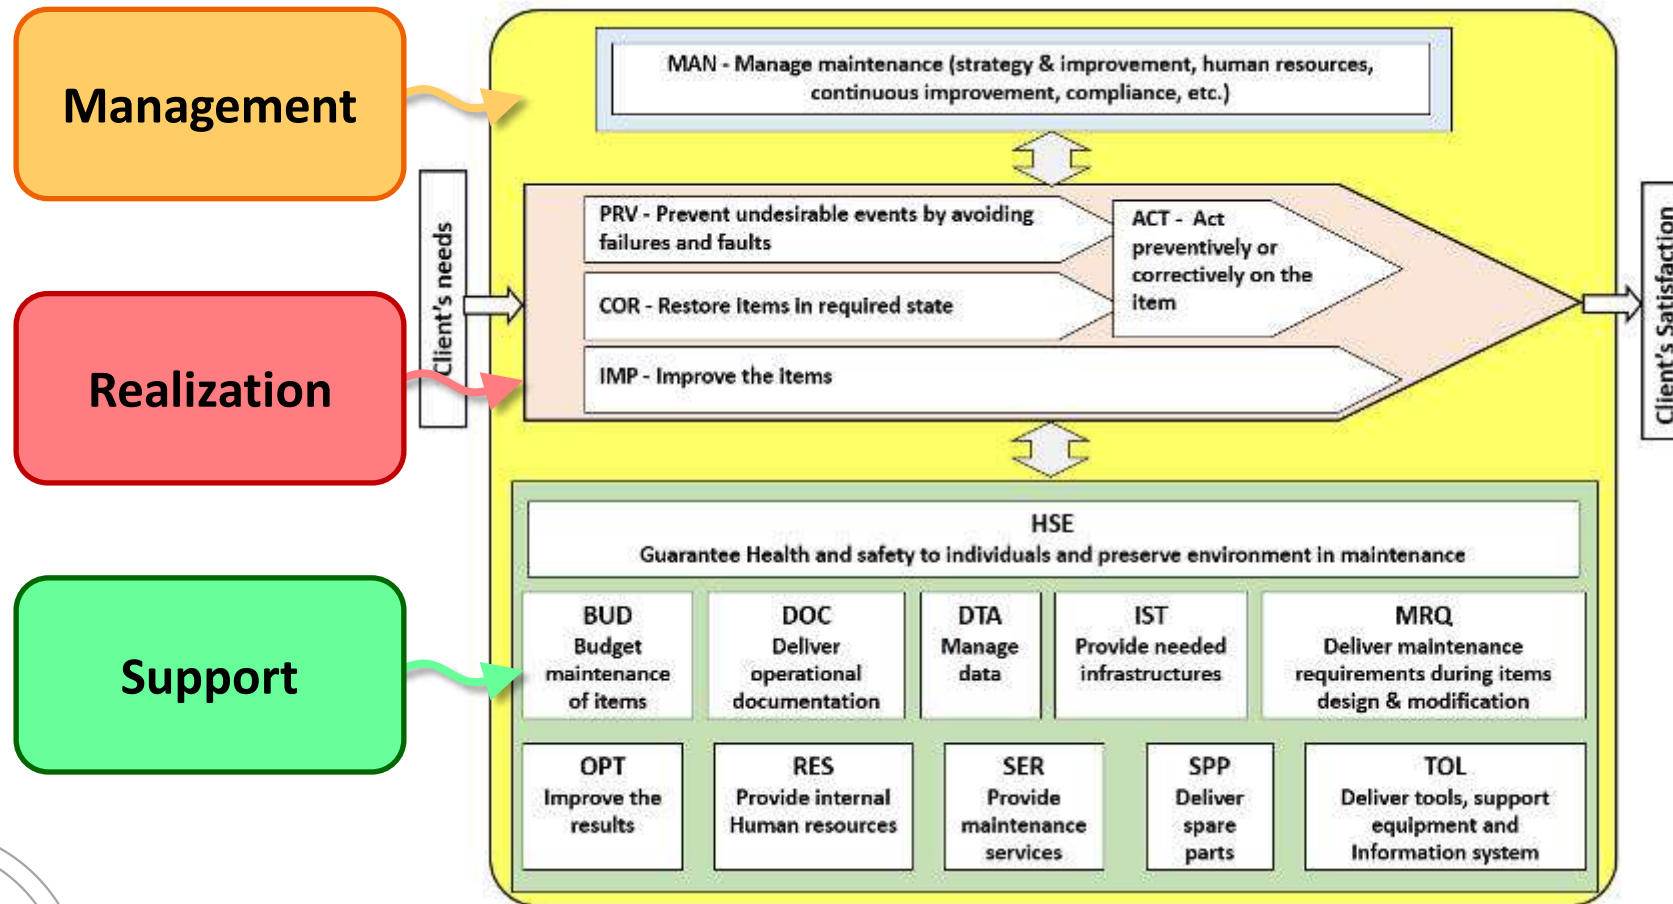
Management

Realization

Support

Client's needs

MAN - Manage maintenance (strategy & improvement, human resources, continuous improvement, compliance, etc.)

PRV - Prevent undesirable events by avoiding failures and faults

COR - Restore items in required state

ACT - Act preventively or correctively on the item

IMP - Improve the items

Client's Satisfaction

HSE
Guarantee Health and safety to individuals and preserve environment in maintenance

BUD
Budget maintenance of items

DOC
Deliver operational documentation

DTA
Manage data

IST
Provide needed infrastructures

MRQ
Deliver maintenance requirements during items design & modification

OPT
Improve the results

RES
Provide internal Human resources

SER
Provide maintenance services

SPP
Deliver spare parts

TOL
Deliver tools, support equipment and Information system